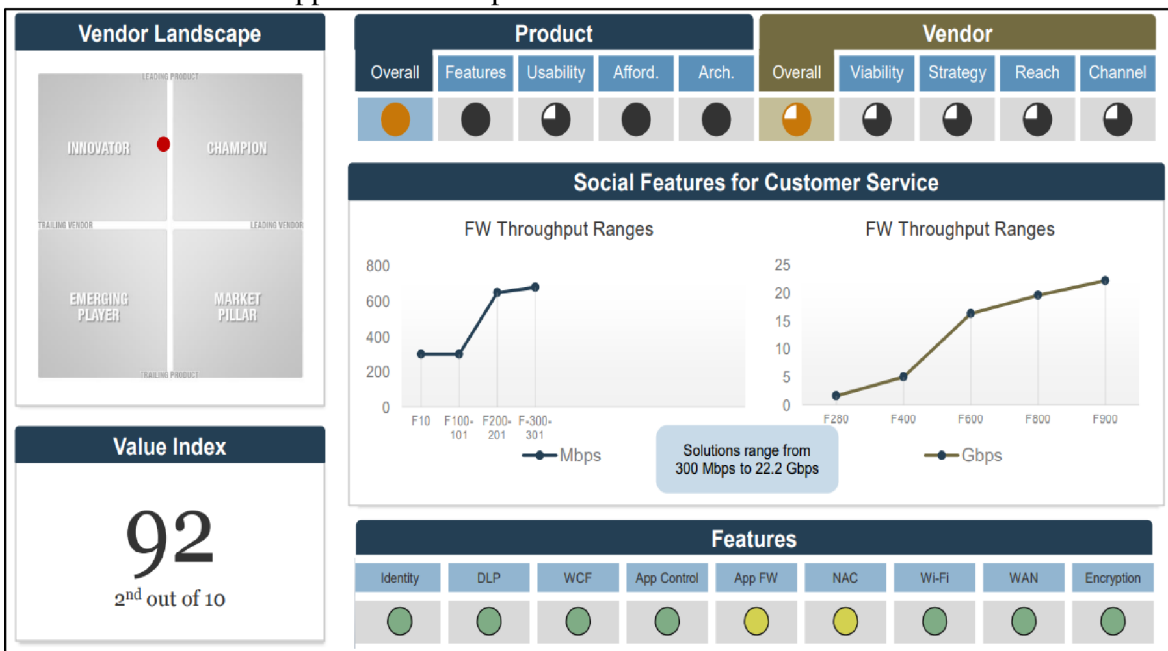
Vendor Landscape

LEADING PRODUCT

INNOVATOR

CHAMPION

TRAILING VENDOR

LEADING VENDOR

EMERGING PLAYER

MARKET PILLAR

TRAILING PRODUCT

Value Index

92

2nd out of 10

| Product | | | | | Vendor | | | | |
|---|---|---|---|---|---|---|---|---|---|
| Overall | Features | Usability | Afford. | Arch. | Overall | Viability | Strategy | Reach | Channel |

Social Features for Customer Service

FW Throughput Ranges

800
600
400
200
0

F10 F100-101 F200-201 F-300-301

Mbps

FW Throughput Ranges

25
20
15
10
5
0

F280 F400 F600 F800 F900

Gbps

Solutions range from 300 Mbps to 22.2 Gbps

Features

| Identity | DLP | WCF | App Control | App FW | NAC | Wi-Fi | WAN | Encryption |
|---|---|---|---|---|---|---|---|---|